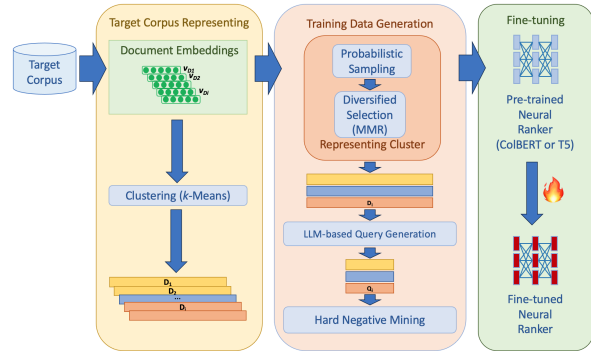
Target Corpus

Target Corpus Representing

Document Embeddings

$v_{D1}$

$v_{D2}$

$v_{Di}$

Clustering ($k$-Means)

$D_1$

$D_2$

...

$D_i$

Training Data Generation

Probabilistic Sampling

Diversified Selection (MMR)

Representing Cluster

$D_i$

LLM-based Query Generation

$Q_i$

Hard Negative Mining

Fine-tuning

Pre-trained Neural Ranker (ColBERT or T5)

Fine-tuned Neural Ranker